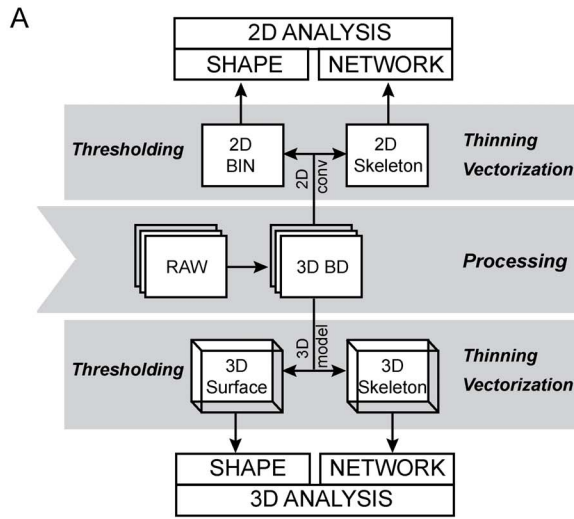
A

2D ANALYSIS

SHAPE

NETWORK

Thresholding

2D BIN

2D conv

2D Skeleton

Thinning Vectorization

RAW

3D BD

Processing

Thresholding

3D Surface

3D model

3D Skeleton

Thinning Vectorization

SHAPE

NETWORK

3D ANALYSIS